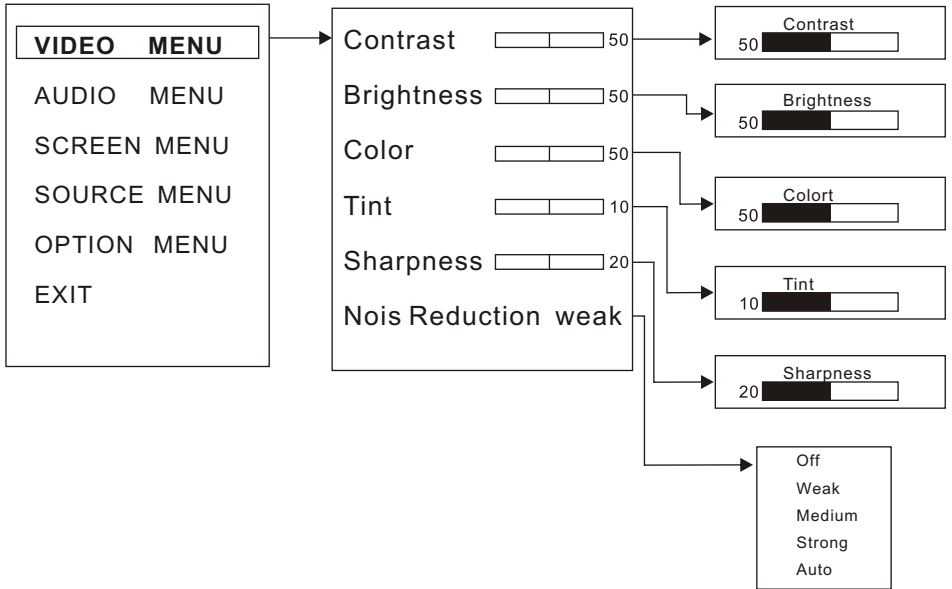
VIDEO MENU
AUDIO MENU
SCREEN MENU
SOURCE MENU
OPTION MENU
EXIT

Contrast 50
Brightness 50
Color 50
Tint 10
Sharpness 20
Nois Reduction weak

Contrast
50

Brightness
50

Colort
50

Tint
10

Sharpness
20

Off
Weak
Medium
Strong
Auto